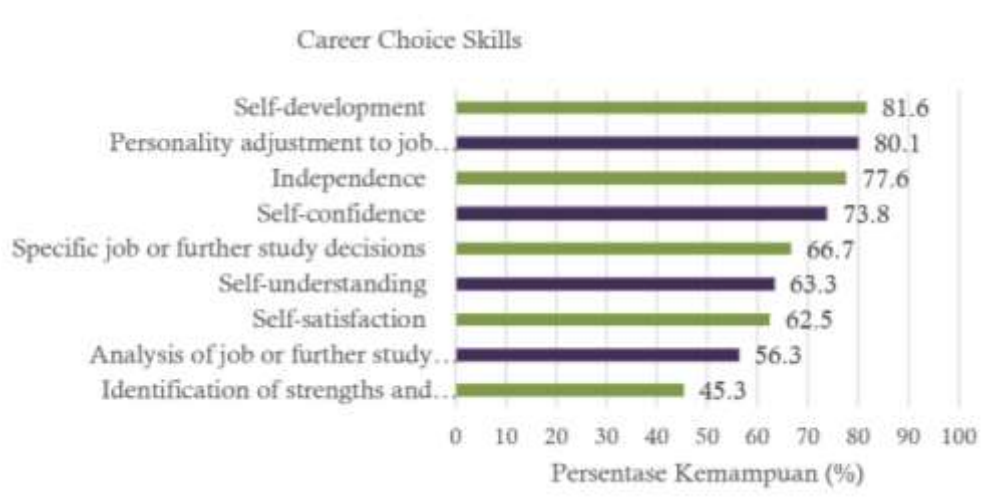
Career Choice Skills

Self-development 81.6
Personality adjustment to job… 80.1
Independence 77.6
Self-confidence 73.8
Specific job or further study decisions 66.7
Self-understanding 63.3
Self-satisfaction 62.5
Analysis of job or further study… 56.3
Identification of strengths and… 45.3

0 10 20 30 40 50 60 70 80 90 100

Persentase Kemampuan (%)